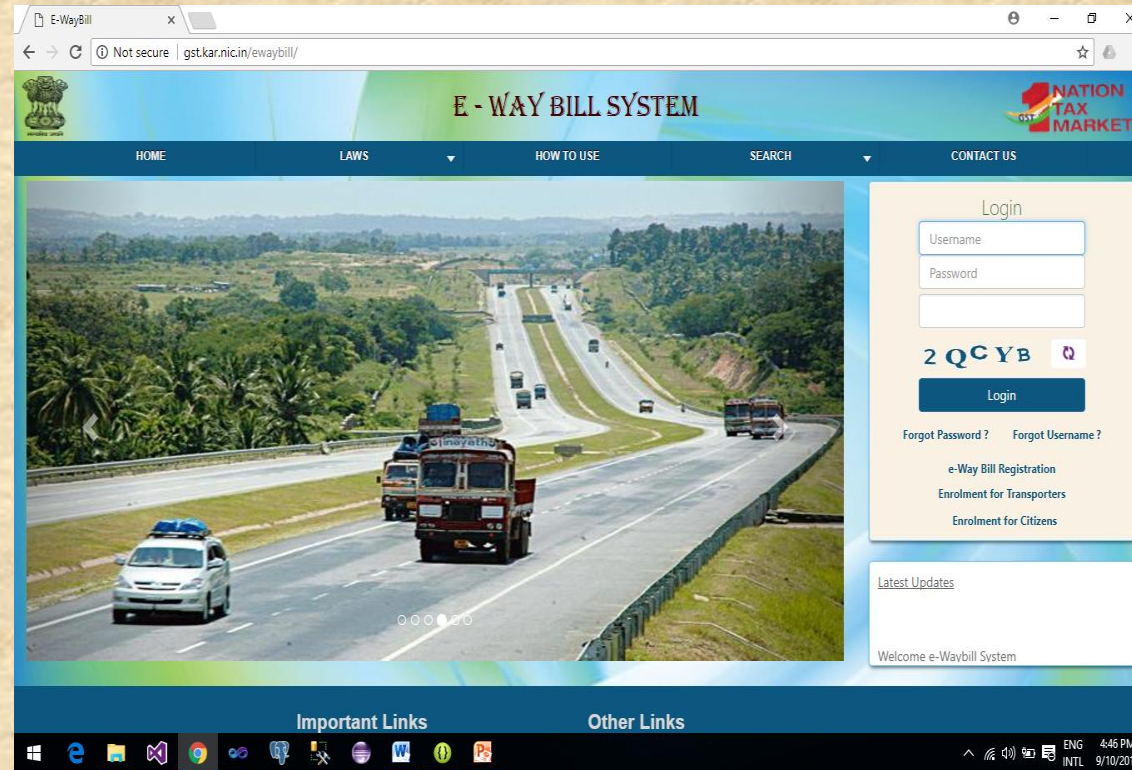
E-WayBill ×

Not secure | gst.kar.nic.in/ewaybill/

E - WAY BILL SYSTEM

1 NATION 1 TAX 1 MARKET

GST

HOME | LAWS | HOW TO USE | SEARCH | CONTACT US

Login

Username

Password

2 QCYB

Login

Forgot Password ? Forgot Username ?

e-Way Bill Registration

Enrolment for Transporters

Enrolment for Citizens

Latest Updates

Welcome e-Waybill System

Important Links

Other Links

ENG INTL 4:46 PM 9/10/201